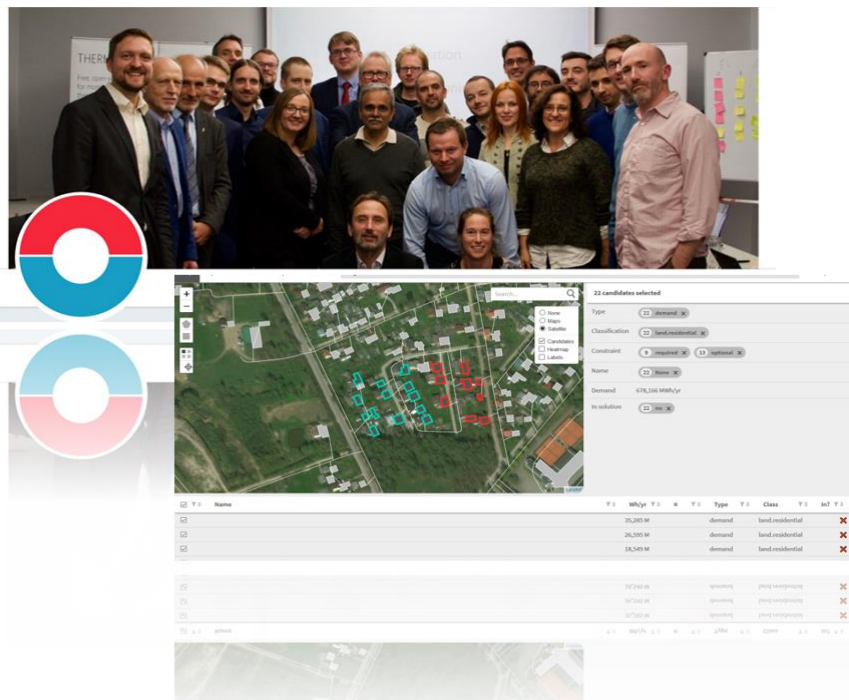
THERM

Free, open-

for mo

ution

Search...

None
Maps
Satellite

Candidates
Heatmap
Labels

Leaflet

22 candidates selected

Type 22 demand ×

Classification 22 land.residential ×

Constraint 9 required × 13 optional ×

Name 22 None ×

Demand 678,166 MWh/yr

In solution 22 Yes ×

| | Name | Wh/yr | # | Type | Class | In? |
|---|---|---|---|---|---|---|
| ☑ | | 35,285 M | | demand | land.residential | ✕ |
| ☑ | | 26,595 M | | demand | land.residential | ✕ |
| ☑ | | 18,549 M | | demand | land.residential | ✕ |